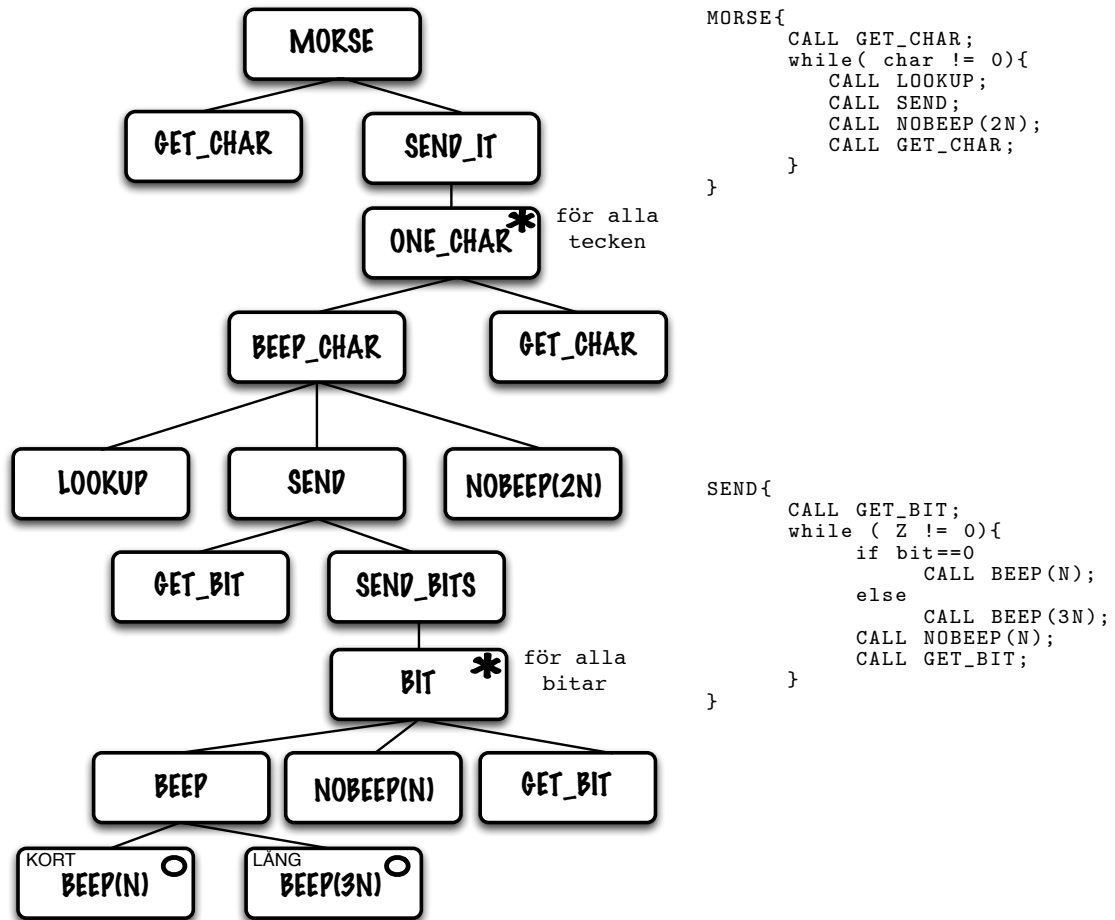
MORSE

GET_CHAR

SEND_IT

ONE_CHAR *

för alla tecken

BEEP_CHAR

GET_CHAR

LOOKUP

SEND

NOBEEP(2N)

GET_BIT

SEND_BITS

BIT *

för alla bitar

BEEP

NOBEEP(N)

GET_BIT

KORT
BEEP(N) O

LÅNG
BEEP(3N) O

```
MORSE{
      CALL GET_CHAR;
      while( char != 0){
         CALL LOOKUP;
         CALL SEND;
         CALL NOBEEP(2N);
         CALL GET_CHAR;
      }
}
```

```
SEND{
      CALL GET_BIT;
      while ( Z != 0){
            if bit==0
                  CALL BEEP(N);
            else
                  CALL BEEP(3N);
            CALL NOBEEP(N);
            CALL GET_BIT;
      }
}
```